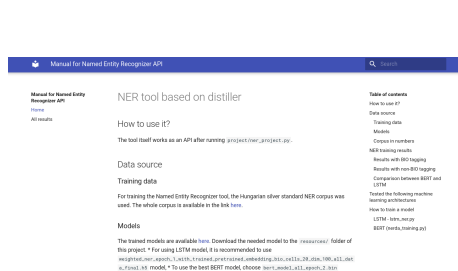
Manual for Named Entity Recognizer API

Search

Manual for Named Entity Recognizer API
Home
All results

NER tool based on distiller

How to use it?

The tool itself works as an API after running project/ner_project.py.

Data source

Training data

For training the Named Entity Recognizer tool, the Hungarian silver standard NER corpus was used. The whole corpus is available in the link here.

Models

The trained models are available here. Download the needed model to the resources/ folder of this project. * For using LSTM model, it is recommended to use weighted_ner_epoch_1_with_trained_pretrained_embedding_bio_cells_20_dim_100_all_data_final.h5 model. * To use the best BERT model, choose bert_model_all_epoch_2.bin

Table of contents
How to use it?
Data source
Training data
Models
Corpus in numbers
NER training results
Results with BIO tagging
Results with non-BIO tagging
Comparison between BERT and LSTM
Tested the following machine learning architectures
How to train a model
LSTM - lstm_ner.py
BERT (train_bert_training.py)